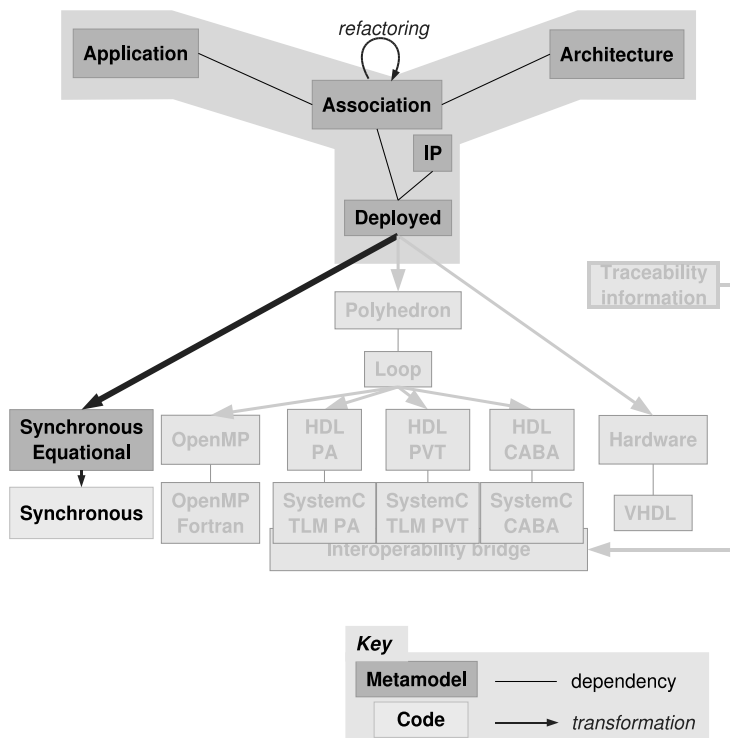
refactoring

Application

Architecture

Association

IP

Deployed

Traceability information

Polyhedron

Loop

Synchronous Equational

OpenMP

HDL PA

HDL PVT

HDL CABA

Hardware

Synchronous

OpenMP Fortran

SystemC TLM PA

SystemC TLM PVT

SystemC CABA

VHDL

Interoperability bridge

Key

Metamodel

dependency

Code

transformation